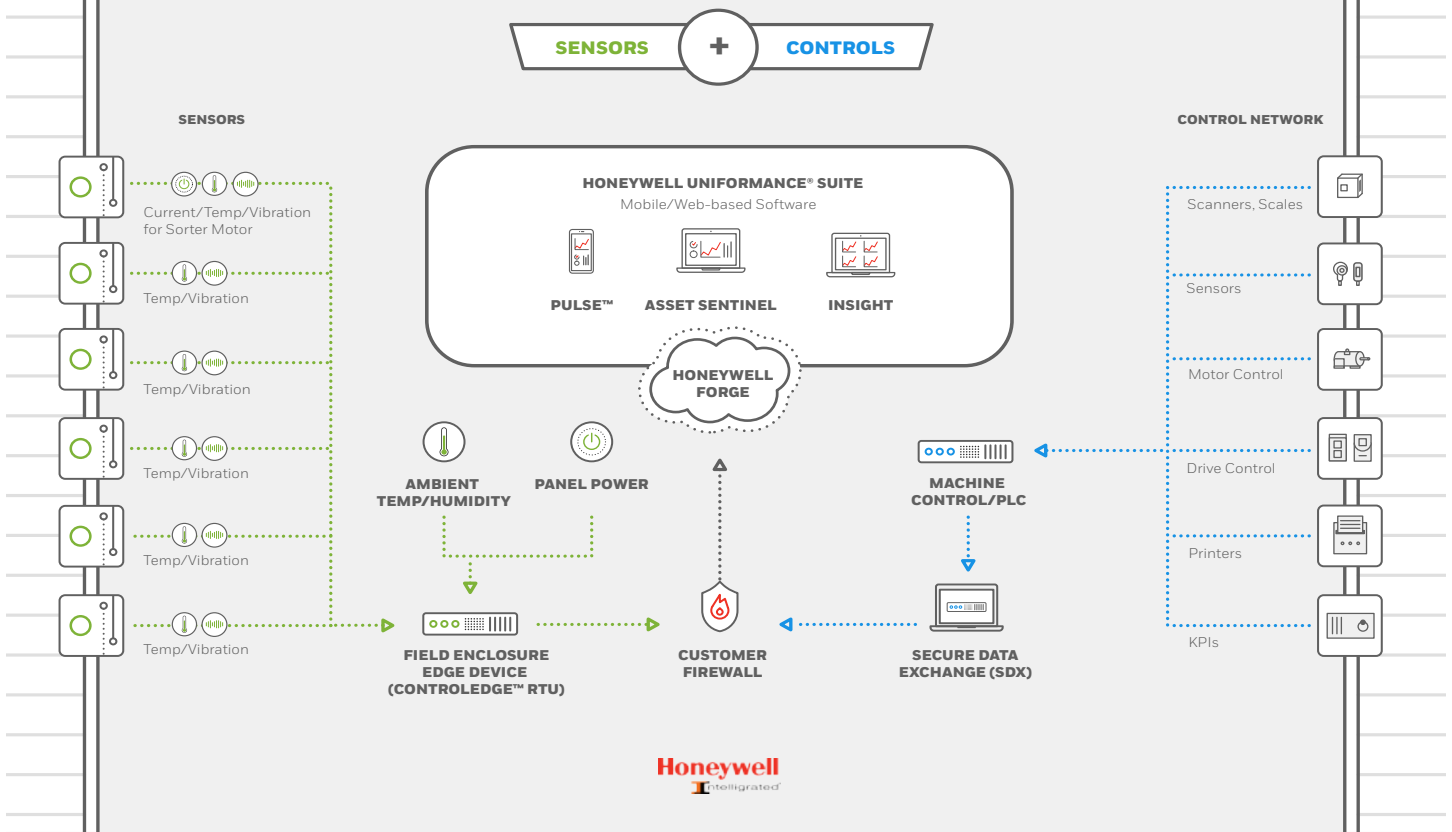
SENSORS + CONTROLS

SENSORS

Current/Temp/Vibration for Sorter Motor

Temp/Vibration

Temp/Vibration

Temp/Vibration

Temp/Vibration

Temp/Vibration

HONEYWELL UNIFORMANCE® SUITE
Mobile/Web-based Software

PULSE™

ASSET SENTINEL

INSIGHT

HONEYWELL FORGE

AMBIENT TEMP/HUMIDITY

PANEL POWER

FIELD ENCLOSURE EDGE DEVICE (CONTROLEDGE™ RTU)

CUSTOMER FIREWALL

MACHINE CONTROL/PLC

SECURE DATA EXCHANGE (SDX)

CONTROL NETWORK

Scanners, Scales

Sensors

Motor Control

Drive Control

Printers

KPIs

Honeywell
Intelligrated